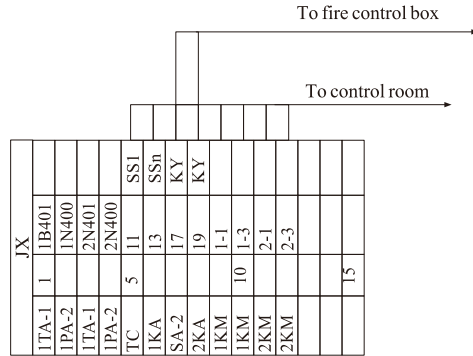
To fire control box

To control room

JX

| 1TA-1 | 1 | 1B401 | |
|---|---|---|---|
| 1PA-2 | | 1N400 | |
| 1TA-1 | | 2N401 | |
| 1PA-2 | | 2N400 | |
| TC | 5 | 11 | SS1 |
| 1KA | | 13 | SSn |
| SA-2 | | 17 | KY |
| 2KA | | 19 | KY |
| 1KM | | 1-1 | |
| 1KM | 10 | 1-3 | |
| 2KM | | 2-1 | |
| 2KM | | 2-3 | |
| | | | |
| | 15 | | |